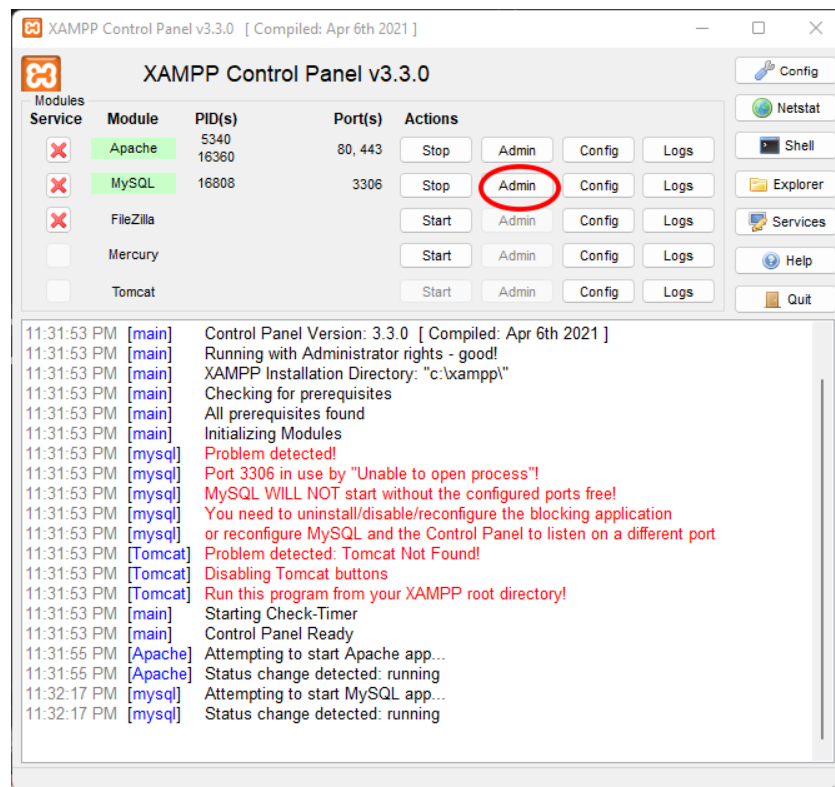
XAMPP Control Panel v3.3.0 [ Compiled: Apr 6th 2021 ]

XAMPP Control Panel v3.3.0

Config
Netstat
Shell
Explorer
Services
Help
Quit

Modules

| Service | Module | PID(s) | Port(s) | Actions | | | |
|---|---|---|---|---|---|---|---|
| | Apache | 5340 16360 | 80, 443 | Stop | Admin | Config | Logs |
| | MySQL | 16808 | 3306 | Stop | Admin | Config | Logs |
| | FileZilla | | | Start | Admin | Config | Logs |
| | Mercury | | | Start | Admin | Config | Logs |
| | Tomcat | | | Start | Admin | Config | Logs |

11:31:53 PM [main] Control Panel Version: 3.3.0 [ Compiled: Apr 6th 2021 ]
11:31:53 PM [main] Running with Administrator rights - good!
11:31:53 PM [main] XAMPP Installation Directory: "c:\xampp\"
11:31:53 PM [main] Checking for prerequisites
11:31:53 PM [main] All prerequisites found
11:31:53 PM [main] Initializing Modules
11:31:53 PM [mysql] Problem detected!
11:31:53 PM [mysql] Port 3306 in use by "Unable to open process"!
11:31:53 PM [mysql] MySQL WILL NOT start without the configured ports free!
11:31:53 PM [mysql] You need to uninstall/disable/reconfigure the blocking application
11:31:53 PM [mysql] or reconfigure MySQL and the Control Panel to listen on a different port
11:31:53 PM [Tomcat] Problem detected: Tomcat Not Found!
11:31:53 PM [Tomcat] Disabling Tomcat buttons
11:31:53 PM [Tomcat] Run this program from your XAMPP root directory!
11:31:53 PM [main] Starting Check-Timer
11:31:53 PM [main] Control Panel Ready
11:31:55 PM [Apache] Attempting to start Apache app...
11:31:55 PM [Apache] Status change detected: running
11:32:17 PM [mysql] Attempting to start MySQL app...
11:32:17 PM [mysql] Status change detected: running